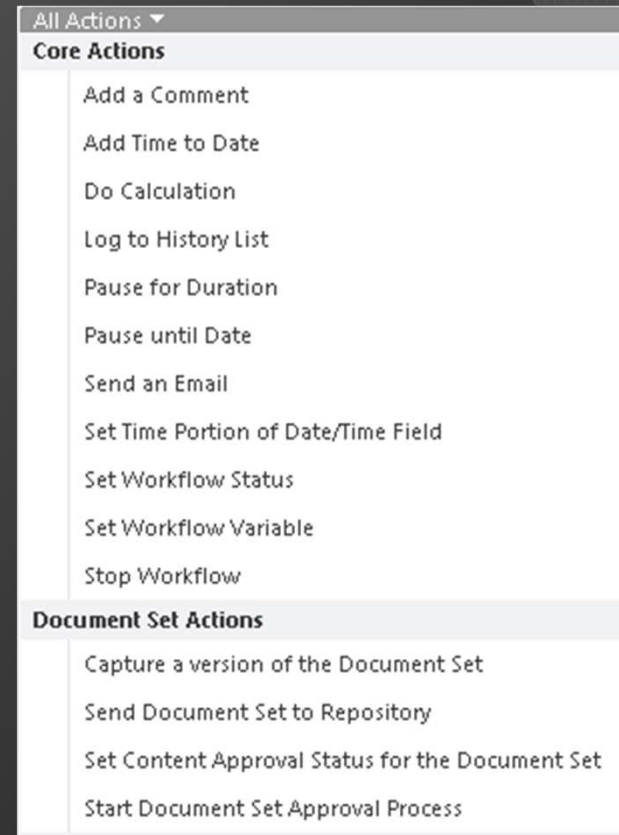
All Actions ▾

Core Actions

Add a Comment

Add Time to Date

Do Calculation

Log to History List

Pause for Duration

Pause until Date

Send an Email

Set Time Portion of Date/Time Field

Set Workflow Status

Set Workflow Variable

Stop Workflow

Document Set Actions

Capture a version of the Document Set

Send Document Set to Repository

Set Content Approval Status for the Document Set

Start Document Set Approval Process